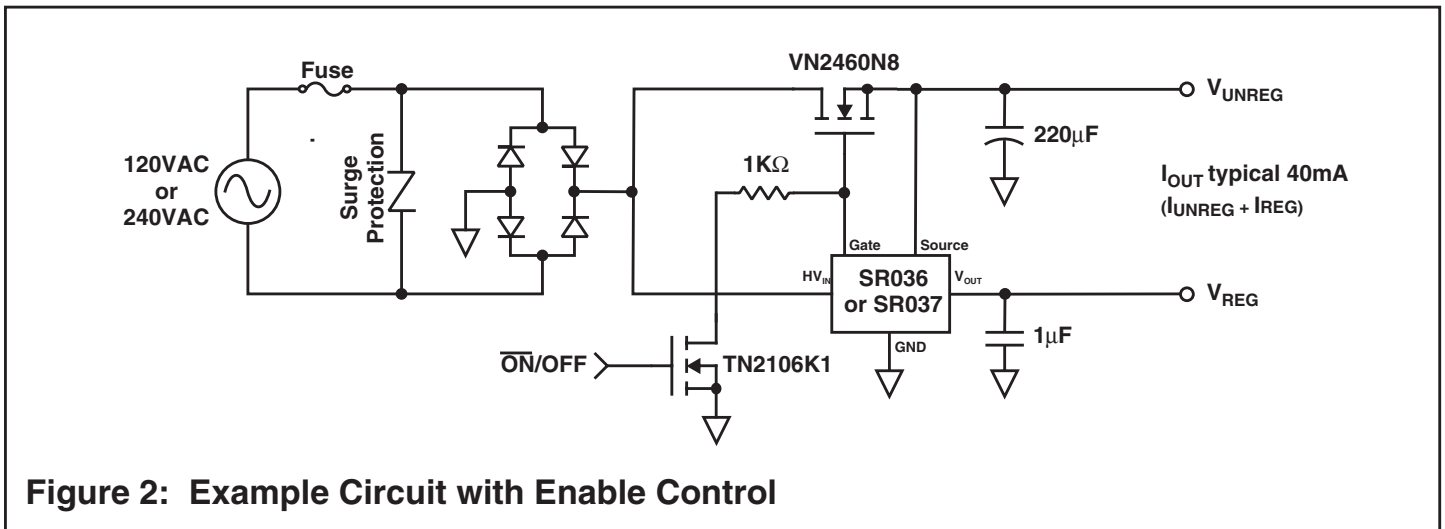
Fuse

VN2460N8

$V_{UNREG}$

120VAC
or
240VAC

Surge Protection

$220\mu F$

$1K\Omega$

$I_{OUT}$ typical 40mA
($I_{UNREG}$ + $I_{REG}$)

Gate

Source

$HV_{IN}$

SR036
or SR037

$V_{OUT}$

$V_{REG}$

$1\mu F$

$\overline{ON}$/OFF

TN2106K1

GND

Figure 2: Example Circuit with Enable Control